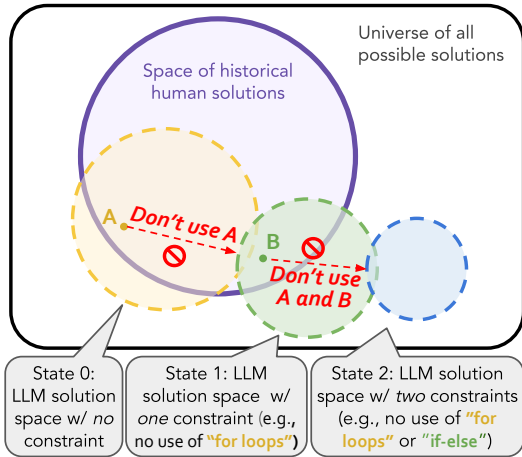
Universe of all possible solutions

Space of historical human solutions

A

Don't use A

B

Don't use A and B

State 0: LLM solution space w/ no constraint

State 1: LLM solution space w/ one constraint (e.g., no use of "for loops")

State 2: LLM solution space w/ two constraints (e.g., no use of "for loops" or "if-else")